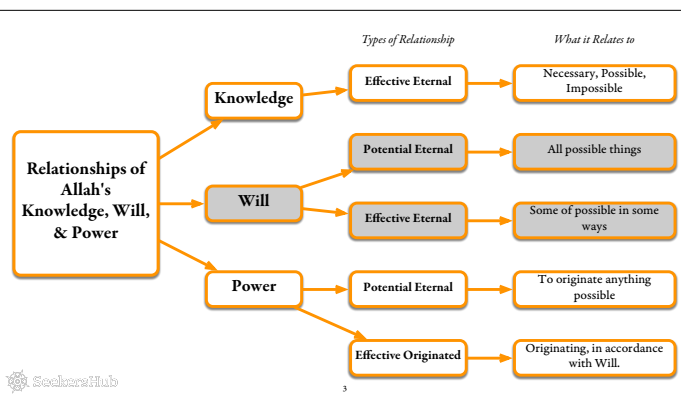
Types of Relationship

What it Relates to

Relationships of Allah's Knowledge, Will, & Power

Knowledge

Effective Eternal

Necessary, Possible, Impossible

Will

Potential Eternal

All possible things

Effective Eternal

Some of possible in some ways

Power

Potential Eternal

To originate anything possible

Effective Originated

Originating, in accordance with Will.

SeekersHub

3